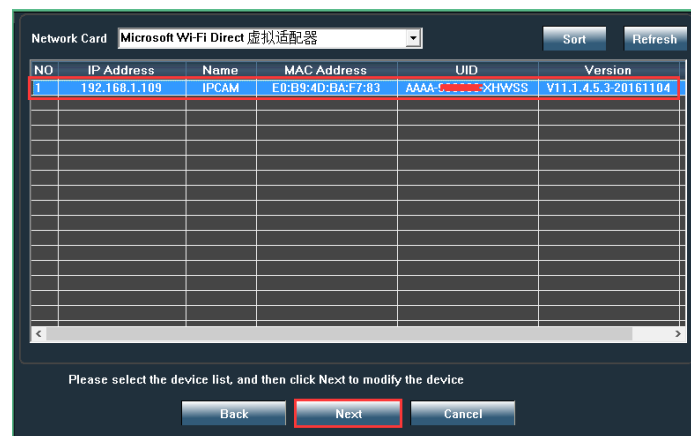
Network Card Microsoft Wi-Fi Direct 虚拟适配器

Sort Refresh

| NO | IP Address | Name | MAC Address | UID | Version |
|---|---|---|---|---|---|
| 1 | 192.168.1.109 | IPCAM | E0:B9:4D:BA:F7:83 | AAAA-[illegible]-XHWSS | V11.1.4.5.3-20161104 |

Please select the device list, and then click Next to modify the device

Back Next Cancel